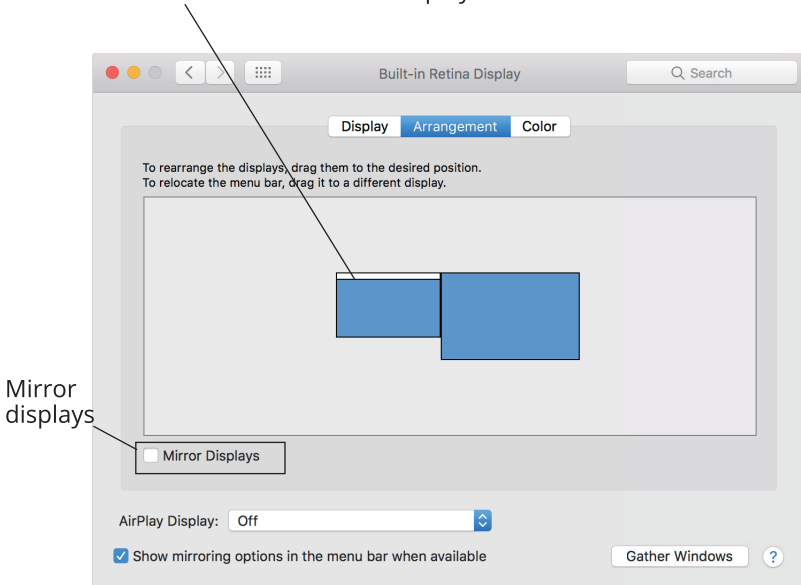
Built-in Retina Display

Search

Display
Arrangement
Color

To rearrange the displays, drag them to the desired position.
To relocate the menu bar, drag it to a different display.

Mirror displays

Mirror Displays

AirPlay Display: Off

Show mirroring options in the menu bar when available

Gather Windows

?